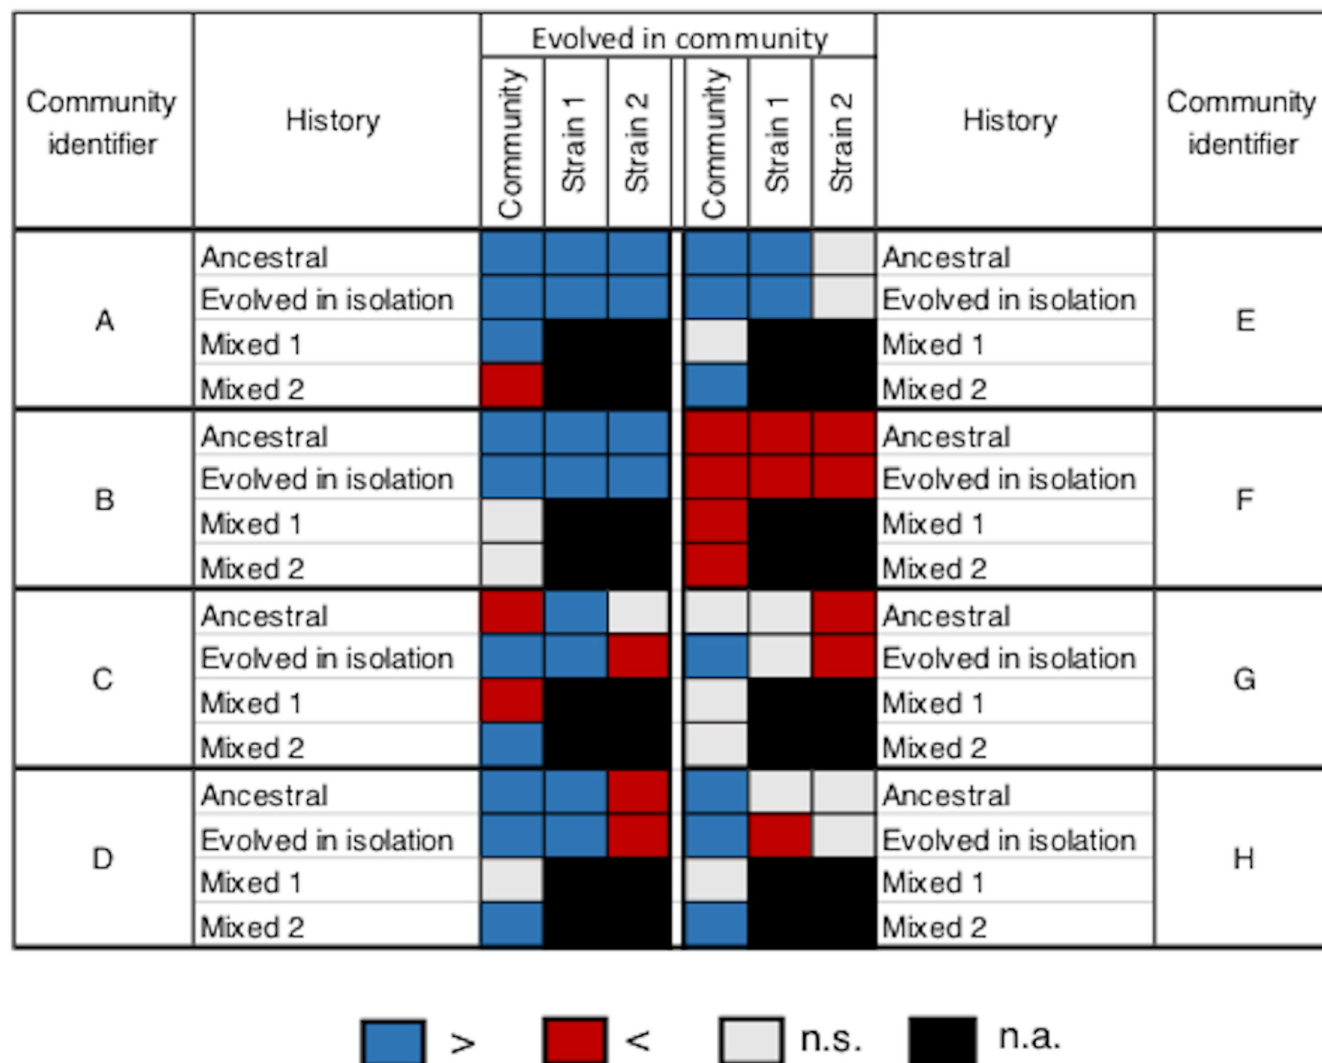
| Community identifier | History | Community | Strain 1 | Strain 2 | Community | Strain 1 | Strain 2 | History | Community identifier |
|---|---|---|---|---|---|---|---|---|---|
| | | Evolved in community | | | | | | | |
| A | Ancestral | | | | | | | Ancestral | E |
| | Evolved in isolation | | | | | | | Evolved in isolation | |
| | Mixed 1 | | | | | | | Mixed 1 | |
| | Mixed 2 | | | | | | | Mixed 2 | |
| B | Ancestral | | | | | | | Ancestral | F |
| | Evolved in isolation | | | | | | | Evolved in isolation | |
| | Mixed 1 | | | | | | | Mixed 1 | |
| | Mixed 2 | | | | | | | Mixed 2 | |
| C | Ancestral | | | | | | | Ancestral | G |
| | Evolved in isolation | | | | | | | Evolved in isolation | |
| | Mixed 1 | | | | | | | Mixed 1 | |
| | Mixed 2 | | | | | | | Mixed 2 | |
| D | Ancestral | | | | | | | Ancestral | H |
| | Evolved in isolation | | | | | | | Evolved in isolation | |
| | Mixed 1 | | | | | | | Mixed 1 | |
| | Mixed 2 | | | | | | | Mixed 2 | |

> < n.s. n.a.